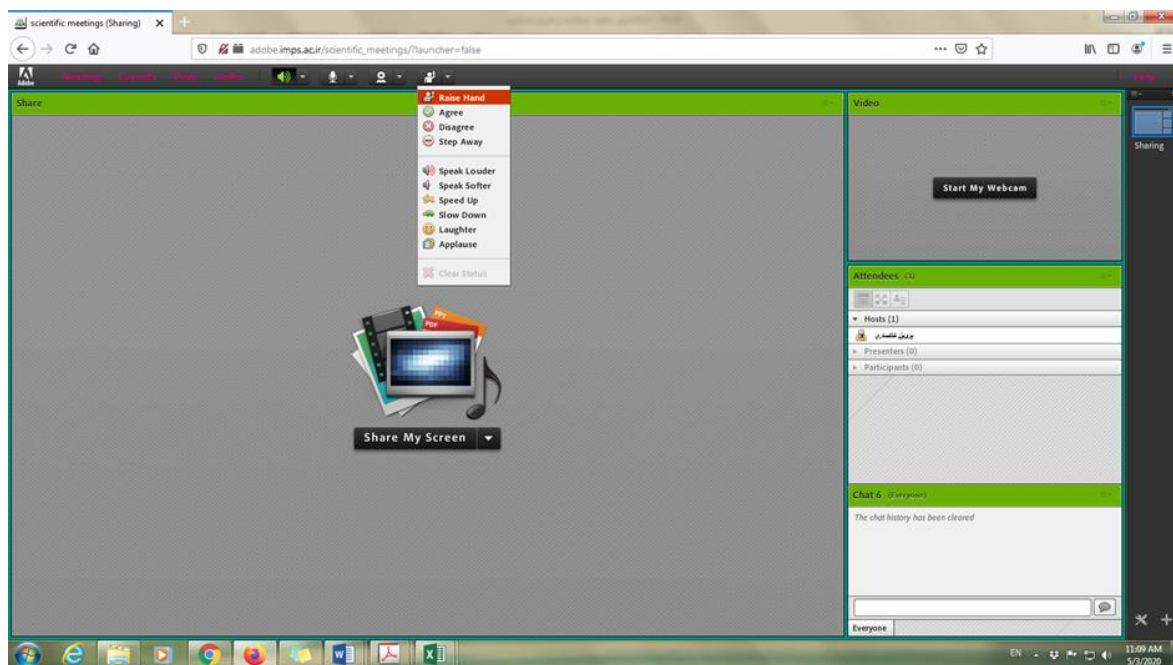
scientific meetings (Sharing)

adobe.imps.ac.ir/scientific_meetings/?launcher=false

Adobe

Share

Raise Hand
Agree
Disagree
Step Away
Speak Louder
Speak Softer
Speed Up
Slow Down
Laughter
Applause
Clear Status

PPT
PDF

Share My Screen

Video

Start My Webcam

Attendees (1)

Hosts (1)
پرویز غلامیاری
Presenters (0)
Participants (0)

Chat 6 (Everyone)

The chat history has been cleared

Everyone

Sharing

EN

11:09 AM
5/3/2020